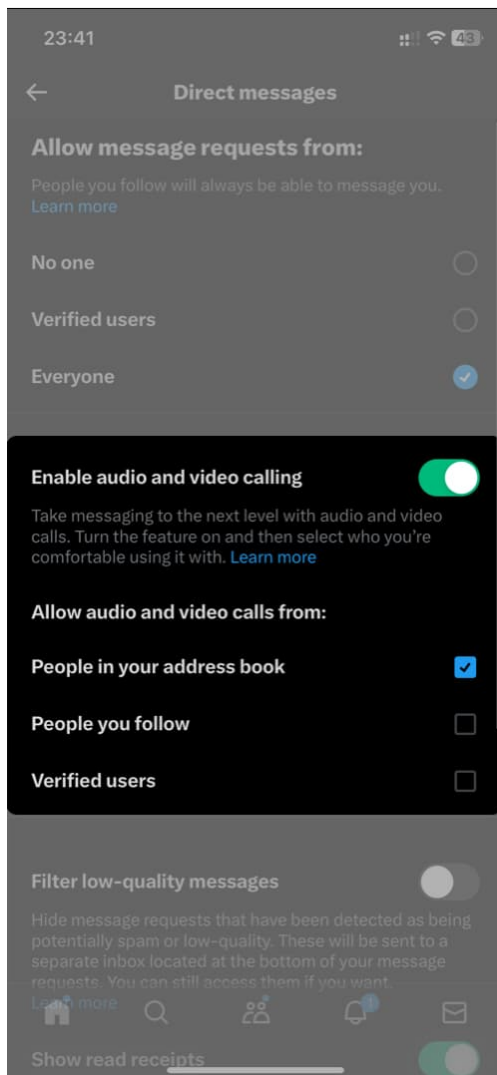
23:41

43

Direct messages

Allow message requests from:

People you follow will always be able to message you. Learn more

No one

Verified users

Everyone

Enable audio and video calling

Take messaging to the next level with audio and video calls. Turn the feature on and then select who you're comfortable using it with. Learn more

Allow audio and video calls from:

People in your address book

People you follow

Verified users

Filter low-quality messages

Hide message requests that have been detected as being potentially spam or low-quality. These will be sent to a separate inbox located at the bottom of your message requests. You can still access them if you want. Learn more

Show read receipts